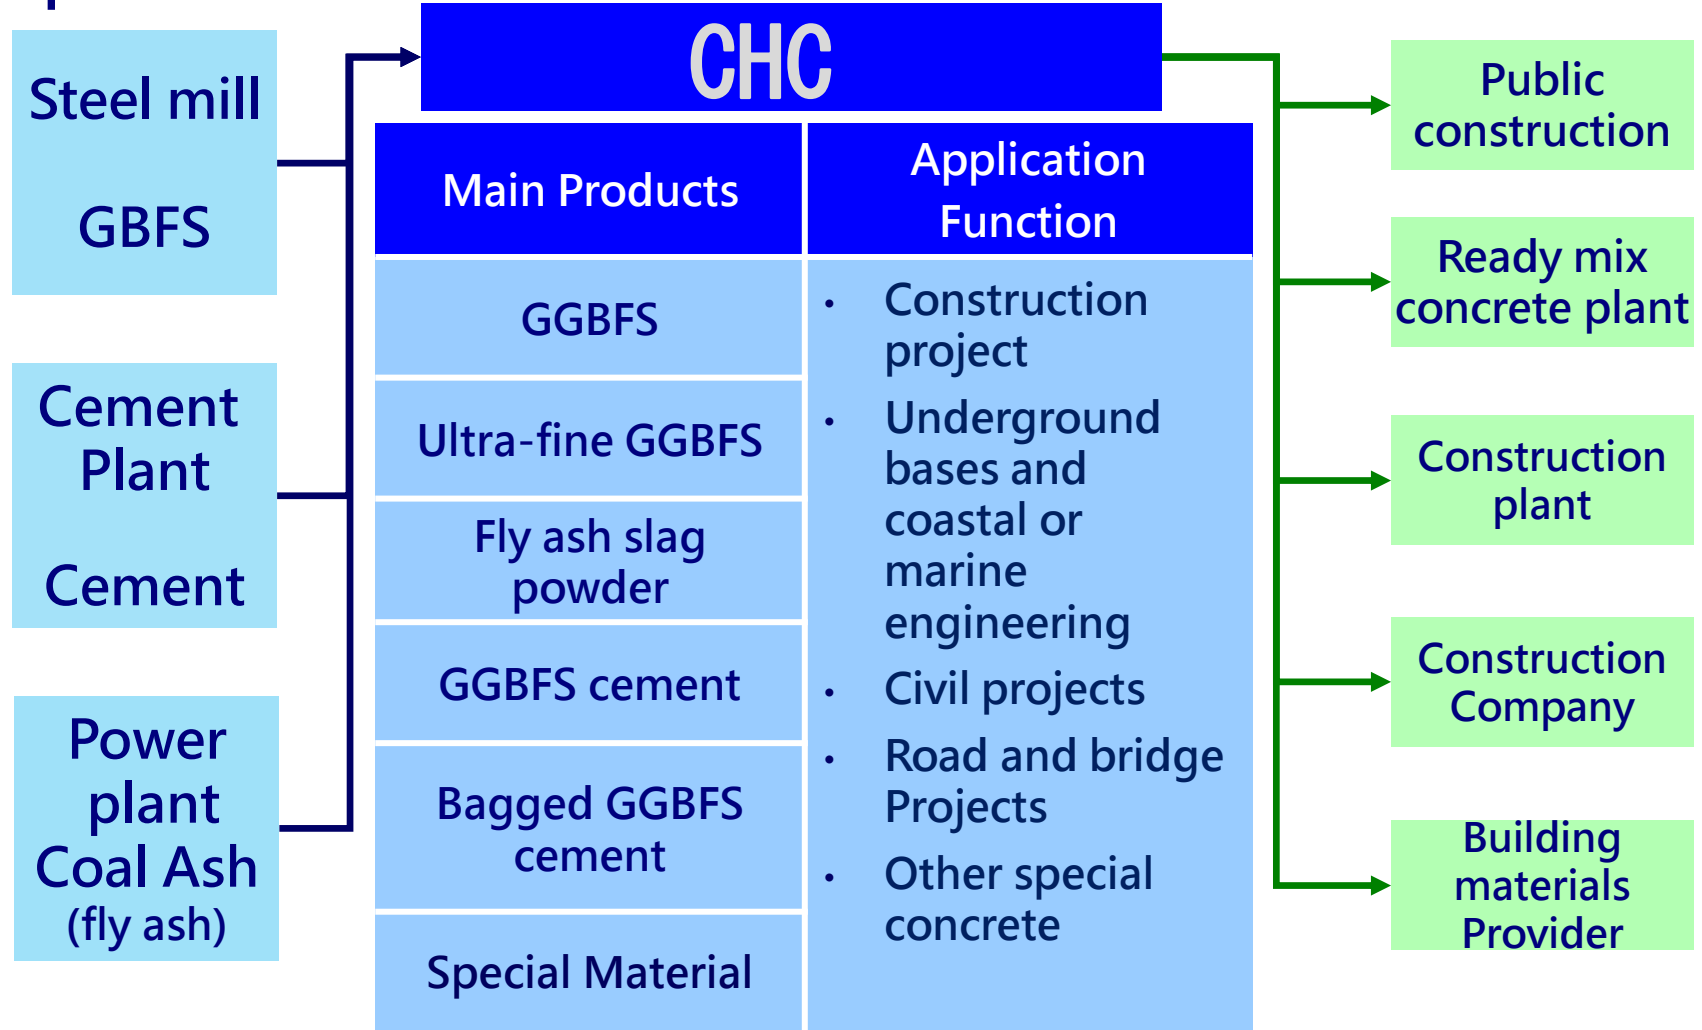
Steel mill

GBFS

Cement Plant

Cement

Power plant Coal Ash (fly ash)

CHC

| Main Products | Application Function |
|---|---|
| GGBFS | • Construction project • Underground bases and coastal or marine engineering • Civil projects • Road and bridge Projects • Other special concrete |
| Ultra-fine GGBFS | |
| Fly ash slag powder | |
| GGBFS cement | |
| Bagged GGBFS cement | |
| Special Material | |

Public construction

Ready mix concrete plant

Construction plant

Construction Company

Building materials Provider